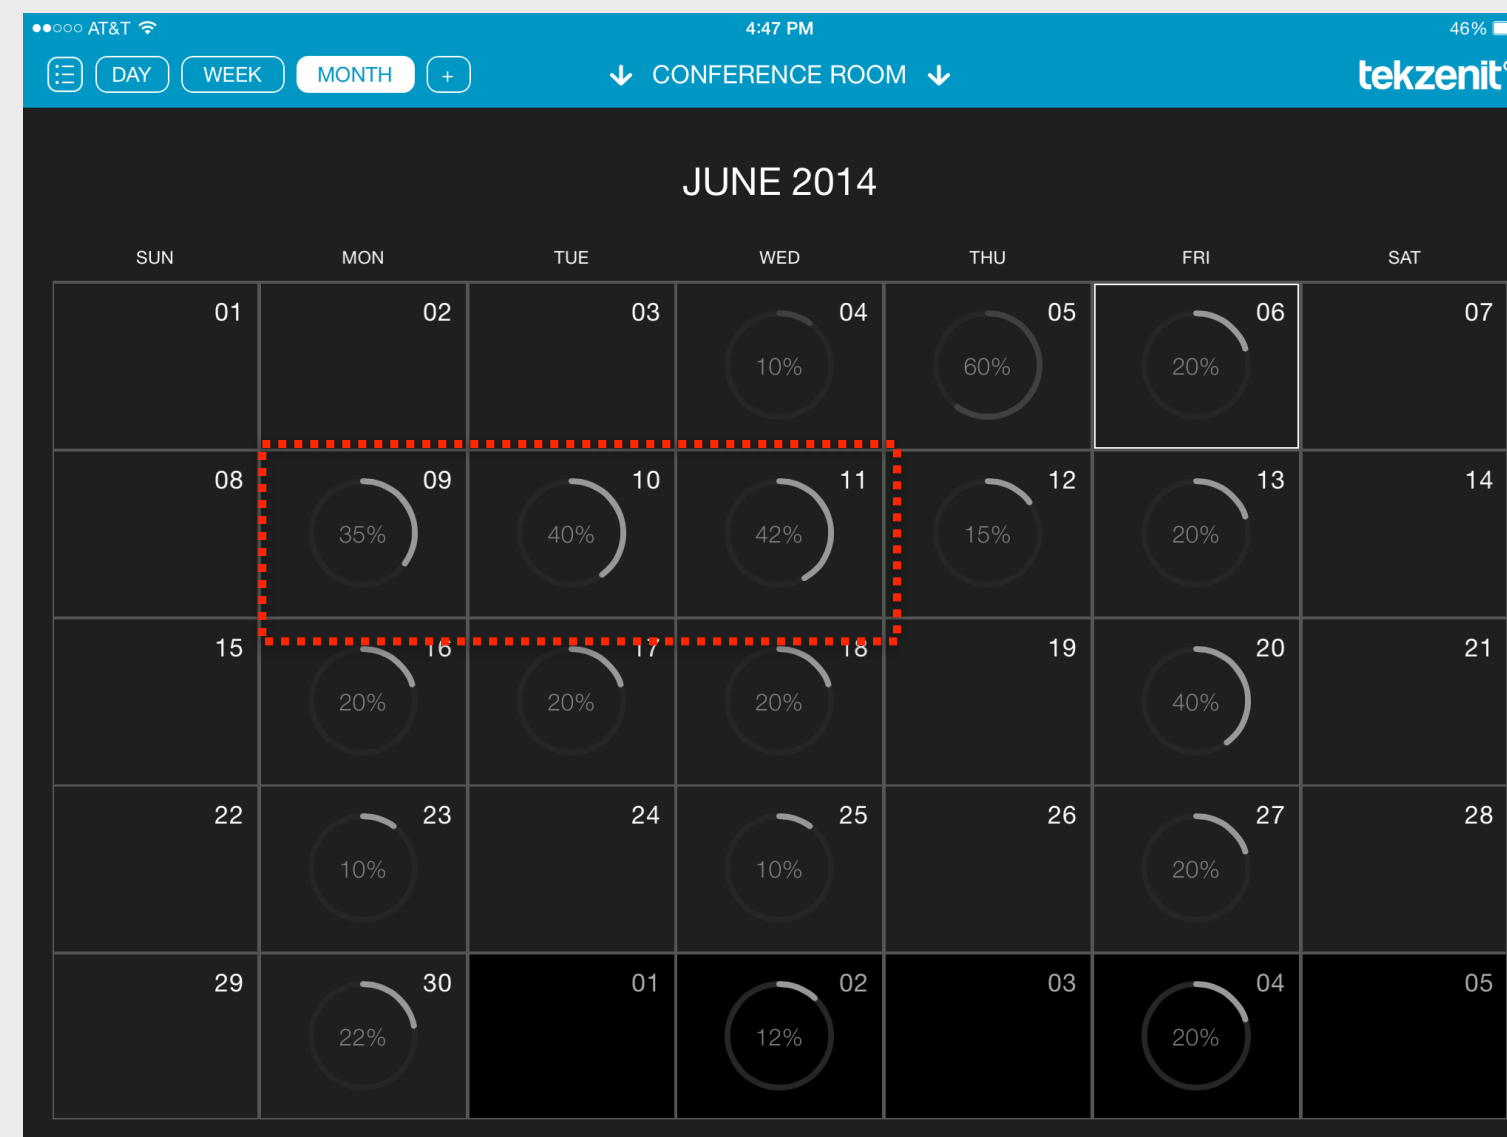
●●○○○ AT&T 4:47 PM 46%

DAY WEEK MONTH +

CONFERENCE ROOM

tekzenit

JUNE 2014

| SUN | MON | TUE | WED | THU | FRI | SAT |
|---|---|---|---|---|---|---|
| 01 | 02 | 03 | 04 10% | 05 60% | 06 20% | 07 |
| 08 | 09 35% | 10 40% | 11 42% | 12 15% | 13 20% | 14 |
| 15 | 16 20% | 17 20% | 18 20% | 19 | 20 40% | 21 |
| 22 | 23 10% | 24 | 25 10% | 26 | 27 20% | 28 |
| 29 | 30 22% | 01 | 02 12% | 03 | 04 20% | 05 |